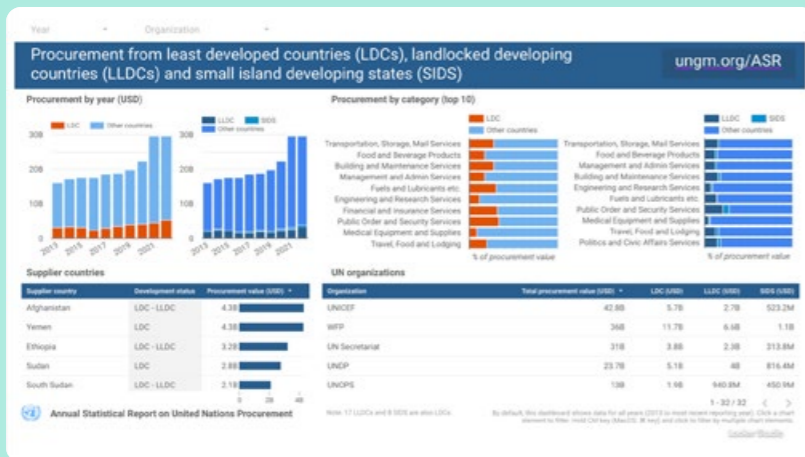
Year ▾ Organization ▾

Procurement from least developed countries (LDCs), landlocked developing countries (LLDCs) and small island developing states (SIDS)

ungm.org/ASR

Procurement by year (USD)

LDC Other countries

30B
20B
10B
0

2013 2015 2017 2019 2021

LLDC SIDS Other countries

2013 2015 2017 2019 2021

Procurement by category (top 10)

LDC Other countries

Transportation, Storage, Mail Services
Food and Beverage Products
Building and Maintenance Services
Management and Admin Services
Fuels and Lubricants etc.
Engineering and Research Services
Financial and Insurance Services
Public Order and Security Services
Medical Equipment and Supplies
Travel, Food and Lodging

% of procurement value

LLDC SIDS Other countries

Transportation, Storage, Mail Services
Food and Beverage Products
Management and Admin Services
Building and Maintenance Services
Engineering and Research Services
Fuels and Lubricants etc.
Public Order and Security Services
Medical Equipment and Supplies
Travel, Food and Lodging
Politics and Civic Affairs Services

% of procurement value

Supplier countries

| Supplier country | Development status | Procurement value (USD) ▾ |
|---|---|---|
| Afghanistan | LDC - LLDC | 4.3B |
| Yemen | LDC | 4.3B |
| Ethiopia | LDC - LLDC | 3.2B |
| Sudan | LDC | 2.8B |
| South Sudan | LDC - LLDC | 2.1B |

0 2B 4B

UN organizations

| Organization | Total procurement value (USD) ▾ | LDC (USD) | LLDC (USD) | SIDS (USD) |
|---|---|---|---|---|
| UNICEF | 42.8B | 5.7B | 2.7B | 523.2M |
| WFP | 36B | 11.7B | 6.6B | 1.1B |
| UN Secretariat | 31B | 3.8B | 2.3B | 313.8M |
| UNDP | 23.7B | 5.1B | 4B | 816.4M |
| UNOPS | 13B | 1.9B | 940.8M | 450.9M |

1 - 32 / 32

Annual Statistical Report on United Nations Procurement

Note: 17 LLDCs and 8 SIDS are also LDCs.

By default, this dashboard shows data for all years (2013 to most recent reporting year). Click a chart element to filter. Hold Ctrl key (Mac OS: ⌘ key) and click to filter by multiple chart elements.

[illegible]